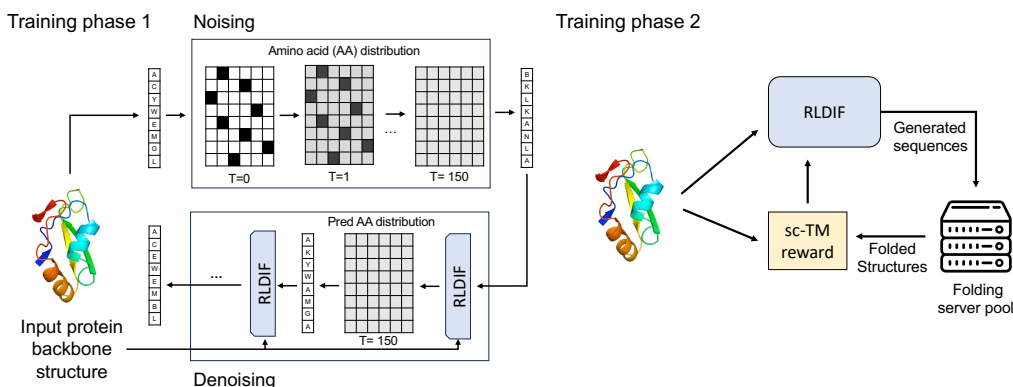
Training phase 1

Noising

Amino acid (AA) distribution

A C Y W E M G L

T=0

T=1

...

T= 150

B K L K A N L A

Pred AA distribution

A C E W E M B L

...

RLDIF

A K Y W A M G A

T= 150

RLDIF

Input protein backbone structure

Denoising

Training phase 2

RLDIF

Generated sequences

sc-TM reward

Folded Structures

Folding server pool